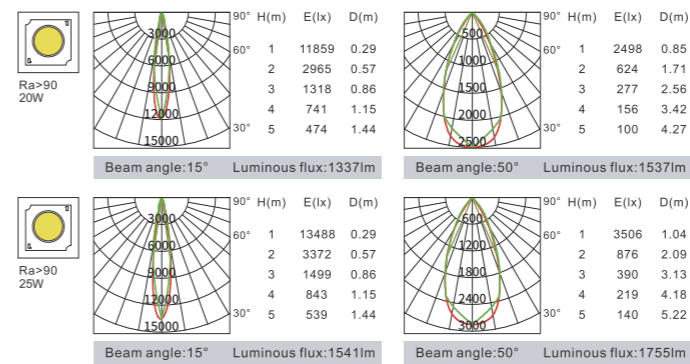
Ra>90
20W

3000
6000
9000
12000
15000

90° 60° 30°

| H(m) | E(lx) | D(m) |
|---|---|---|
| 1 | 11859 | 0.29 |
| 2 | 2965 | 0.57 |
| 3 | 1318 | 0.86 |
| 4 | 741 | 1.15 |
| 5 | 474 | 1.44 |

Beam angle:15° Luminous flux:1337lm

500
1000
1500
2000
2500

90° 60° 30°

| H(m) | E(lx) | D(m) |
|---|---|---|
| 1 | 2498 | 0.85 |
| 2 | 624 | 1.71 |
| 3 | 277 | 2.56 |
| 4 | 156 | 3.42 |
| 5 | 100 | 4.27 |

Beam angle:50° Luminous flux:1537lm

Ra>90
25W

3000
6000
9000
12000
15000

90° 60° 30°

| H(m) | E(lx) | D(m) |
|---|---|---|
| 1 | 13488 | 0.29 |
| 2 | 3372 | 0.57 |
| 3 | 1499 | 0.86 |
| 4 | 843 | 1.15 |
| 5 | 539 | 1.44 |

Beam angle:15° Luminous flux:1541lm

600
1200
1800
2400
3000

90° 60° 30°

| H(m) | E(lx) | D(m) |
|---|---|---|
| 1 | 3506 | 1.04 |
| 2 | 876 | 2.09 |
| 3 | 390 | 3.13 |
| 4 | 219 | 4.18 |
| 5 | 140 | 5.22 |

Beam angle:50° Luminous flux:1755lm